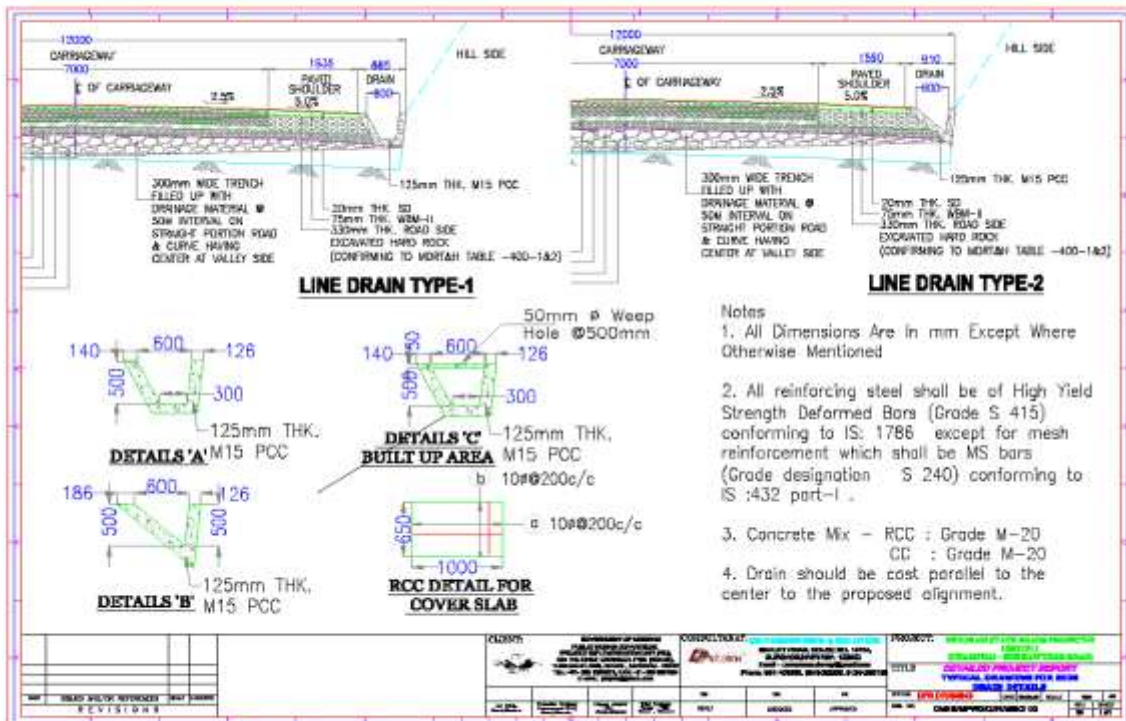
12000
CARRIAGEWAY
7000
℄ OF CARRIAGEWAY
2.5%
1535
PAVED SHOULDER
5.0%
665
DRAIN
600
HILL SIDE
300mm WIDE TRENCH FILLED UP WITH DRAINAGE MATERIAL @ 50M INTERVAL ON STRAIGHT PORTION ROAD & CURVE HAVING CENTER AT VALLEY SIDE
125mm THK. M15 PCC
20mm THK. SD
75mm THK. WBM-II
330mm THK. ROAD SIDE EXCAVATED HARD ROCK (CONFIRMING TO MORT&H TABLE -400-1&2)

LINE DRAIN TYPE-1

12000
CARRIAGEWAY
7000
℄ OF CARRIAGEWAY
2.5%
1590
PAVED SHOULDER
5.0%
610
DRAIN
600
HILL SIDE
300mm WIDE TRENCH FILLED UP WITH DRAINAGE MATERIAL @ 50M INTERVAL ON STRAIGHT PORTION ROAD & CURVE HAVING CENTER AT VALLEY SIDE
125mm THK. M15 PCC
20mm THK. SD
75mm THK. WBM-II
330mm THK. ROAD SIDE EXCAVATED HARD ROCK (CONFIRMING TO MORT&H TABLE -400-1&2)

LINE DRAIN TYPE-2

140 600 126
500
300
125mm THK. M15 PCC
DETAILS 'A'

50mm ø Weep Hole @500mm
140 50 600 126
500
300
125mm THK. M15 PCC
DETAILS 'C' BUILT UP AREA

186 600 126
500 500
125mm THK. M15 PCC
DETAILS 'B'

b 10ø@200c/c
650
a 10ø@200c/c
1000
RCC DETAIL FOR COVER SLAB

Notes
1. All Dimensions Are in mm Except Where Otherwise Mentioned

2. All reinforcing steel shall be of High Yield Strength Deformed Bars (Grade S 415) conforming to IS: 1786 except for mesh reinforcement which shall be MS bars (Grade designation S 240) conforming to IS :432 part-I .

3. Concrete Mix - RCC : Grade M-20
CC : Grade M-20
4. Drain should be cast parallel to the center to the proposed alignment.

CLIENT:
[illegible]
CONSULTANT:
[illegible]
PROJECT:
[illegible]
TITLE
DETAILED PROJECT REPORT
TYPICAL DRAWINGS FOR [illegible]
DRAIN DETAILS
REVISIONS